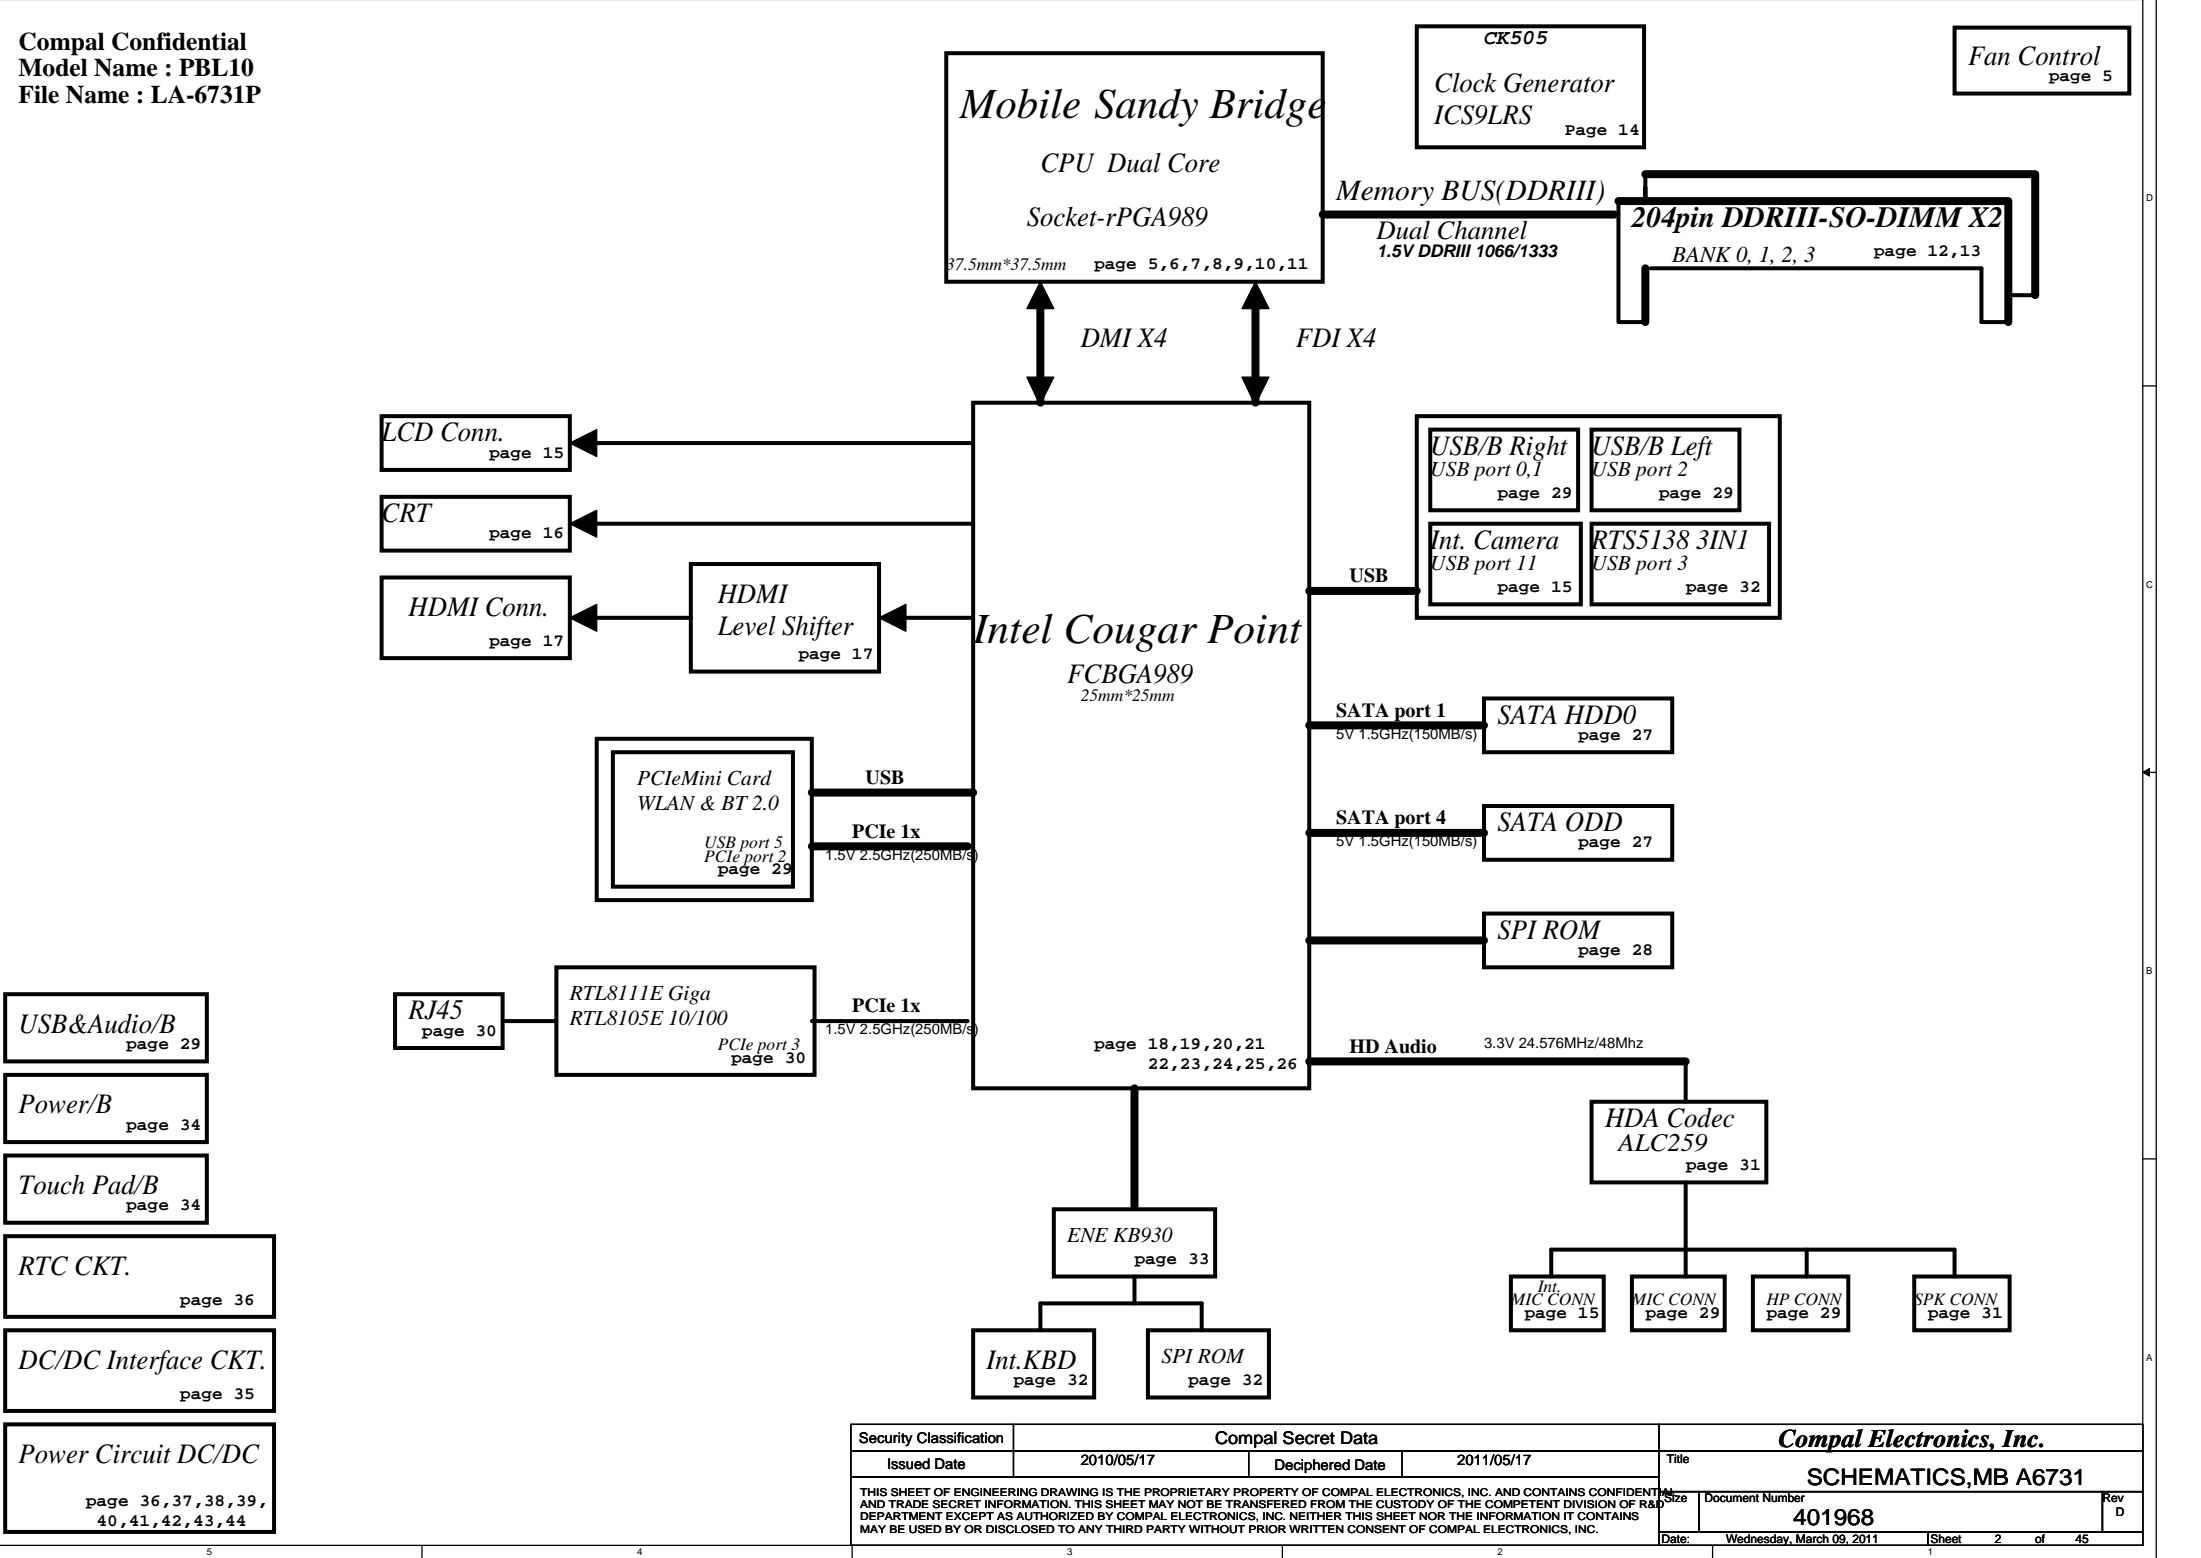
Compal Confidential
Model Name : PBL10
File Name : LA-6731P

Mobile Sandy Bridge
CPU Dual Core
Socket-rPGA989
37.5mm*37.5mm page 5,6,7,8,9,10,11

CK505
Clock Generator
ICS9LRS
Page 14

Fan Control
page 5

Memory BUS(DDRIII)
Dual Channel
1.5V DDRIII 1066/1333

204pin DDRIII-SO-DIMM X2
BANK 0, 1, 2, 3 page 12,13

DMI X4
FDI X4

LCD Conn.
page 15

CRT
page 16

HDMI Conn.
page 17

HDMI
Level Shifter
page 17

Intel Cougar Point
FCBGA989
25mm*25mm

USB/B Right
USB port 0,1
page 29

USB/B Left
USB port 2
page 29

Int. Camera
USB port 11
page 15

RTS5138 3IN1
USB port 3
page 32

USB

SATA port 1
5V 1.5GHz(150MB/s)
SATA HDD0
page 27

SATA port 4
5V 1.5GHz(150MB/s)
SATA ODD
page 27

SPI ROM
page 28

PCIeMini Card
WLAN & BT 2.0
USB port 5
PCIe port 2
page 29

USB
PCIe 1x
1.5V 2.5GHz(250MB/s)

RJ45
page 30

RTL8111E Giga
RTL8105E 10/100
PCIe port 3
page 30

PCIe 1x
1.5V 2.5GHz(250MB/s)

page 18,19,20,21
22,23,24,25,26

HD Audio
3.3V 24.576MHz/48Mhz

HDA Codec
ALC259
page 31

Int.
MIC CONN
page 15

MIC CONN
page 29

HP CONN
page 29

SPK CONN
page 31

ENE KB930
page 33

Int.KBD
page 32

SPI ROM
page 32

USB&Audio/B
page 29

Power/B
page 34

Touch Pad/B
page 34

RTC CKT.
page 36

DC/DC Interface CKT.
page 35

Power Circuit DC/DC
page 36,37,38,39,
40,41,42,43,44

| Security Classification | Compal Secret Data | | |
|---|---|---|---|
| Issued Date | 2010/05/17 | Deciphered Date | 2011/05/17 |

THIS SHEET OF ENGINEERING DRAWING IS THE PROPRIETARY PROPERTY OF COMPAL ELECTRONICS, INC. AND CONTAINS CONFIDENTIAL AND TRADE SECRET INFORMATION. THIS SHEET MAY NOT BE TRANSFERED FROM THE CUSTODY OF THE COMPETENT DIVISION OF R&D DEPARTMENT EXCEPT AS AUTHORIZED BY COMPAL ELECTRONICS, INC. NEITHER THIS SHEET NOR THE INFORMATION IT CONTAINS MAY BE USED BY OR DISCLOSED TO ANY THIRD PARTY WITHOUT PRIOR WRITTEN CONSENT OF COMPAL ELECTRONICS, INC.

Compal Electronics, Inc.
Title
SCHEMATICS,MB A6731
Size Document Number
401968
Rev
D
Date: Wednesday, March 09, 2011 Sheet 2 of 45

D
C
B
A
5
4
3
2
1